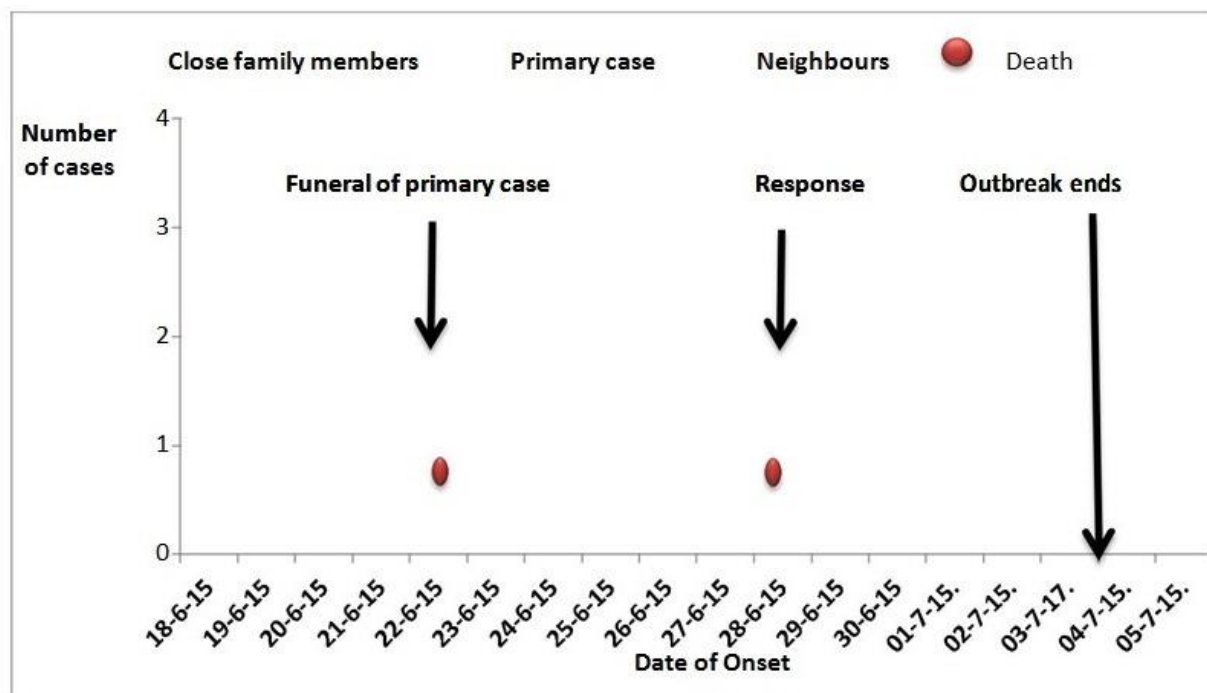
Close family members Primary case Neighbours Death

Number of cases

4
3
2
1
0

Funeral of primary case

Response

Outbreak ends

18-6-15 19-6-15 20-6-15 21-6-15 22-6-15 23-6-15 24-6-15 25-6-15 26-6-15 27-6-15 28-6-15 29-6-15 30-6-15 01-7-15. 02-7-15. 03-7-17. 04-7-15. 05-7-15.

Date of Onset